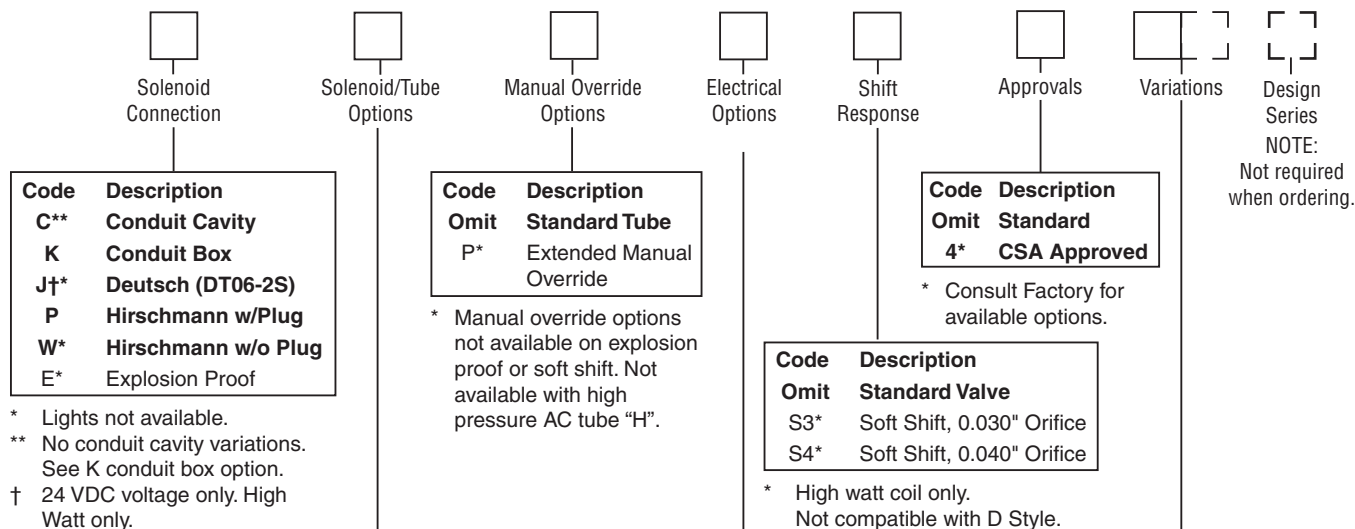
Solenoid Connection

Solenoid/Tube Options

Manual Override Options

Electrical Options

Shift Response

Approvals

Variations

Design Series
NOTE: Not required when ordering.

| Code | Description |
|---|---|
| C** | Conduit Cavity |
| K | Conduit Box |
| J†* | Deutsch (DT06-2S) |
| P | Hirschmann w/Plug |
| W* | Hirschmann w/o Plug |
| E* | Explosion Proof |

\* Lights not available.
\*\* No conduit cavity variations. See K conduit box option.
† 24 VDC voltage only. High Watt only.

| Code | Description |
|---|---|
| Omit | Standard Tube |
| P* | Extended Manual Override |

\* Manual override options not available on explosion proof or soft shift. Not available with high pressure AC tube "H".

| Code | Description |
|---|---|
| Omit | Standard Valve |
| S3* | Soft Shift, 0.030" Orifice |
| S4* | Soft Shift, 0.040" Orifice |

\* High watt coil only. Not compatible with D Style.

| Code | Description |
|---|---|
| Omit | Standard |
| 4* | CSA Approved |

\* Consult Factory for available options.